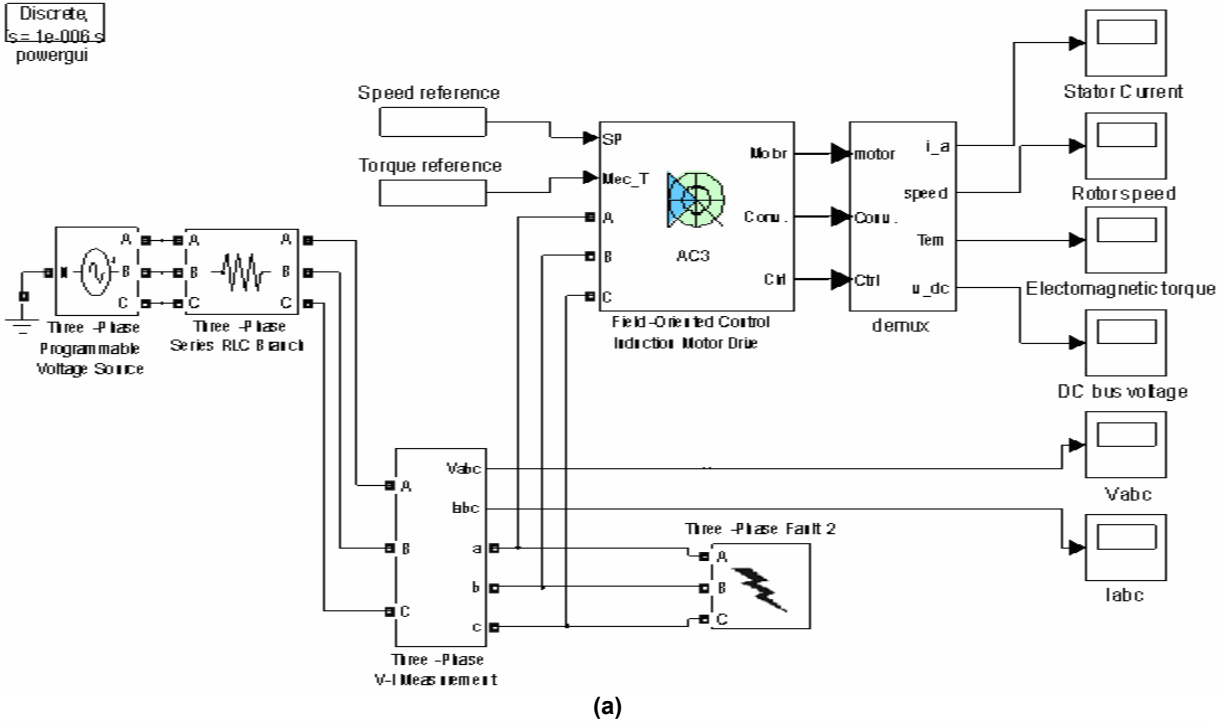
Discrete,
s = 1e-006 s
powergui

Speed reference

Torque reference

SP
Mec_T
A
B
C
Mobr
Conv.
Ctrl
AC3
Field-Oriented Control
Induction Motor Drive

motor
Conv.
Ctrl
i_a
speed
Tem
u_dc
demux

Stator Current
Rotor speed
Electomagnetic torque
DC bus voltage
Vabc
Iabc

N
A
B
C
Three-Phase
Programmable
Voltage Source

A
B
C
A
B
C
Three-Phase
Series RLC Branch

A
B
C
Vabc
Iabc
a
b
c
Three-Phase
V-I Measurement

Three-Phase Fault 2
A
B
C

(a)